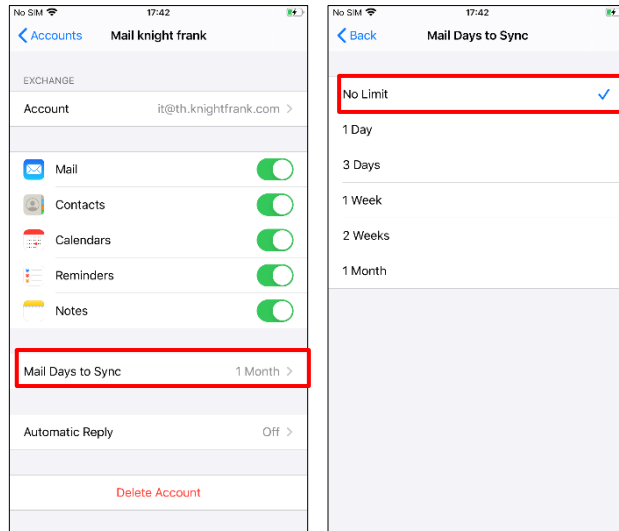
No SIM 17:42

Accounts Mail knight frank

EXCHANGE

Account it@th.knightfrank.com

Mail

Contacts

Calendars

Reminders

Notes

Mail Days to Sync 1 Month

Automatic Reply Off

Delete Account

No SIM 17:42

Back Mail Days to Sync

No Limit

1 Day

3 Days

1 Week

2 Weeks

1 Month